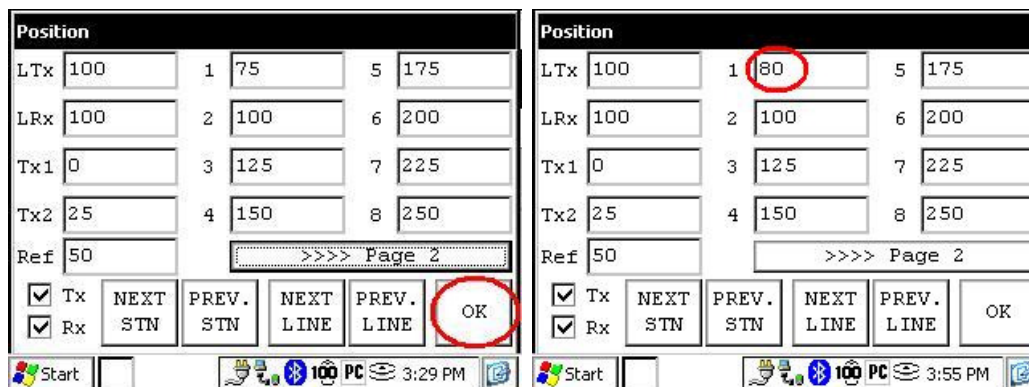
Position

LTx 100 1 75 5 175

LRx 100 2 100 6 200

Tx1 0 3 125 7 225

Tx2 25 4 150 8 250

Ref 50 >>>> Page 2

Tx NEXT STN PREV. STN NEXT LINE PREV. LINE OK
Rx

Start 3:29 PM

Position

LTx 100 1 80 5 175

LRx 100 2 100 6 200

Tx1 0 3 125 7 225

Tx2 25 4 150 8 250

Ref 50 >>>> Page 2

Tx NEXT STN PREV. STN NEXT LINE PREV. LINE OK
Rx

Start 3:55 PM